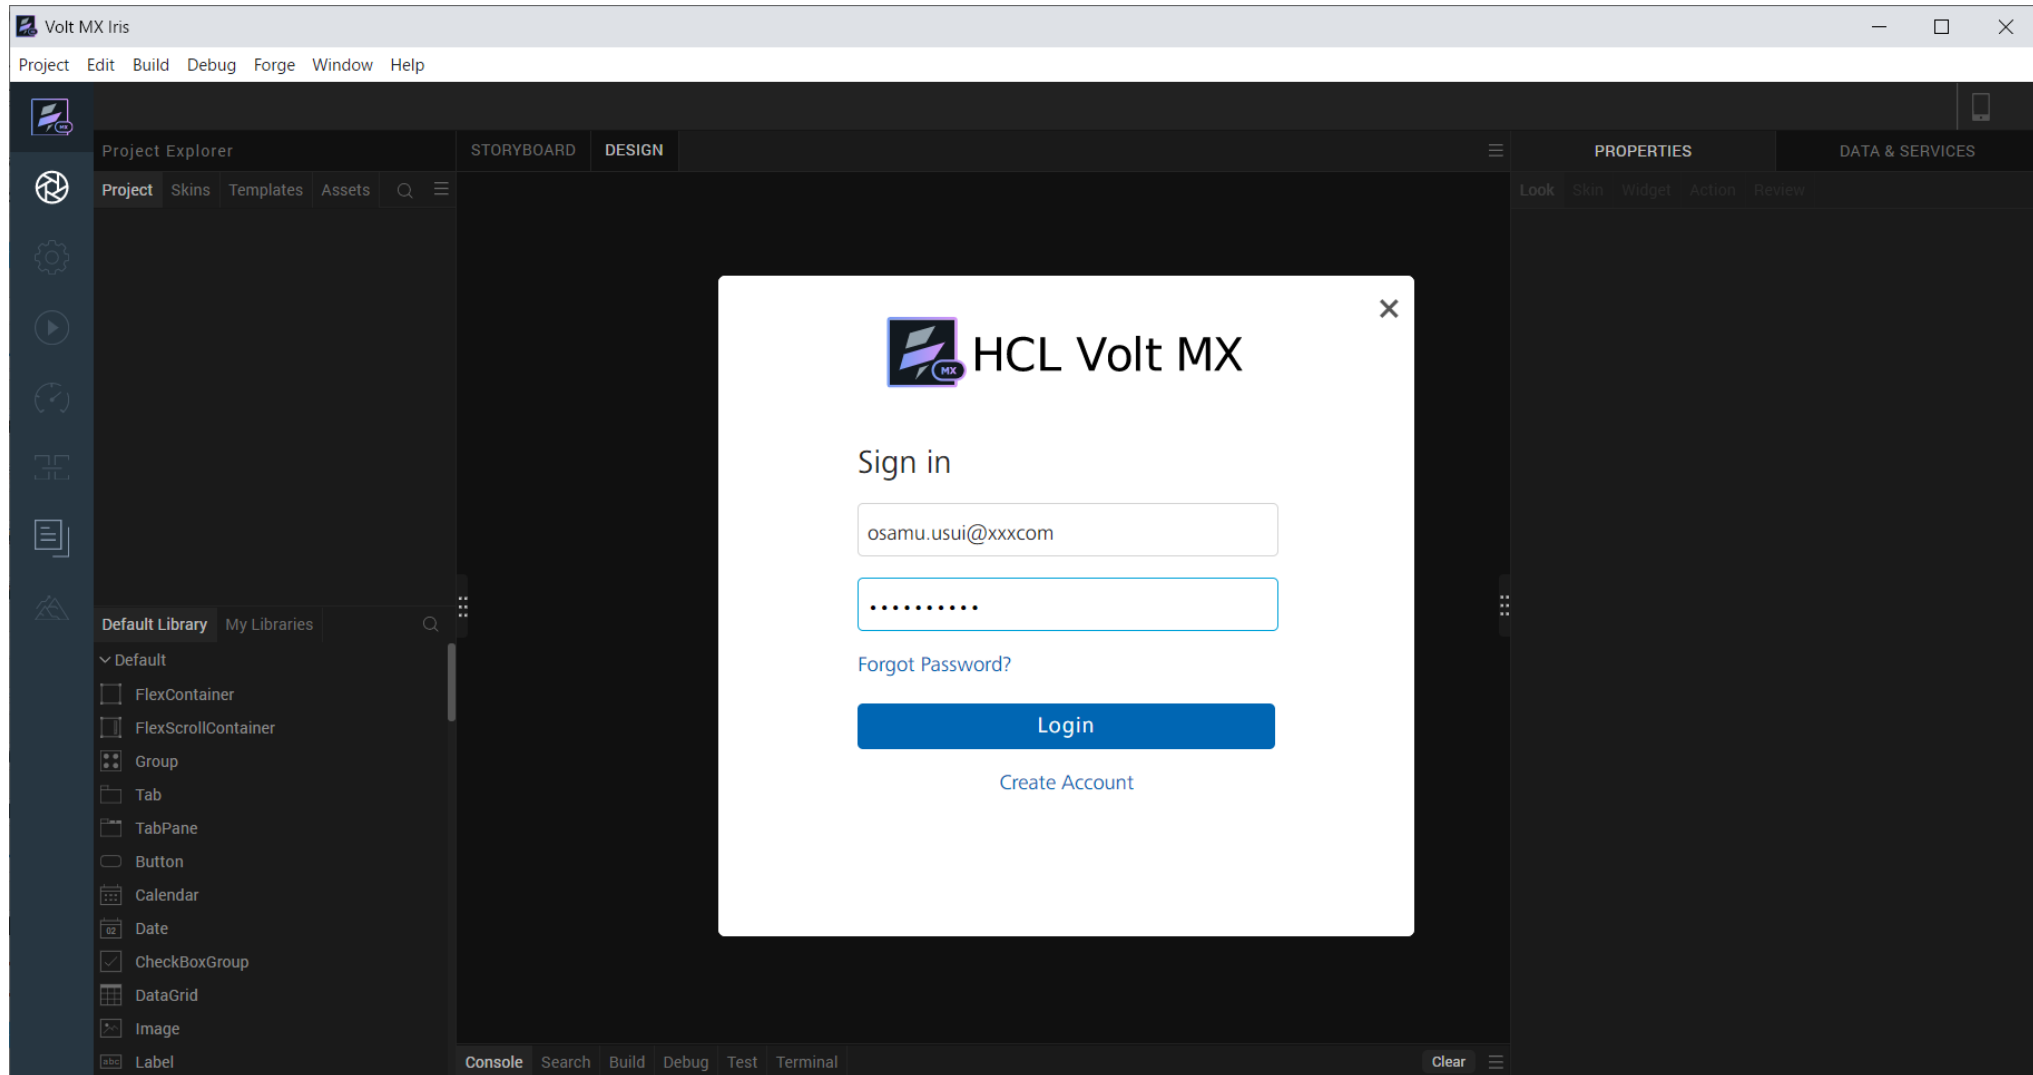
Volt MX Iris

Project Edit Build Debug Forge Window Help

Project Explorer

Project Skins Templates Assets

STORYBOARD DESIGN

PROPERTIES DATA & SERVICES

Look Skin Widget Action Review

HCL Volt MX

Sign in

osamu.usui@xxxcom

••••••••••

Forgot Password?

Login

Create Account

Default Library My Libraries

Default

FlexContainer

FlexScrollContainer

Group

Tab

TabPane

Button

Calendar

Date

CheckBoxGroup

DataGrid

Image

Label

Console Search Build Debug Test Terminal

Clear